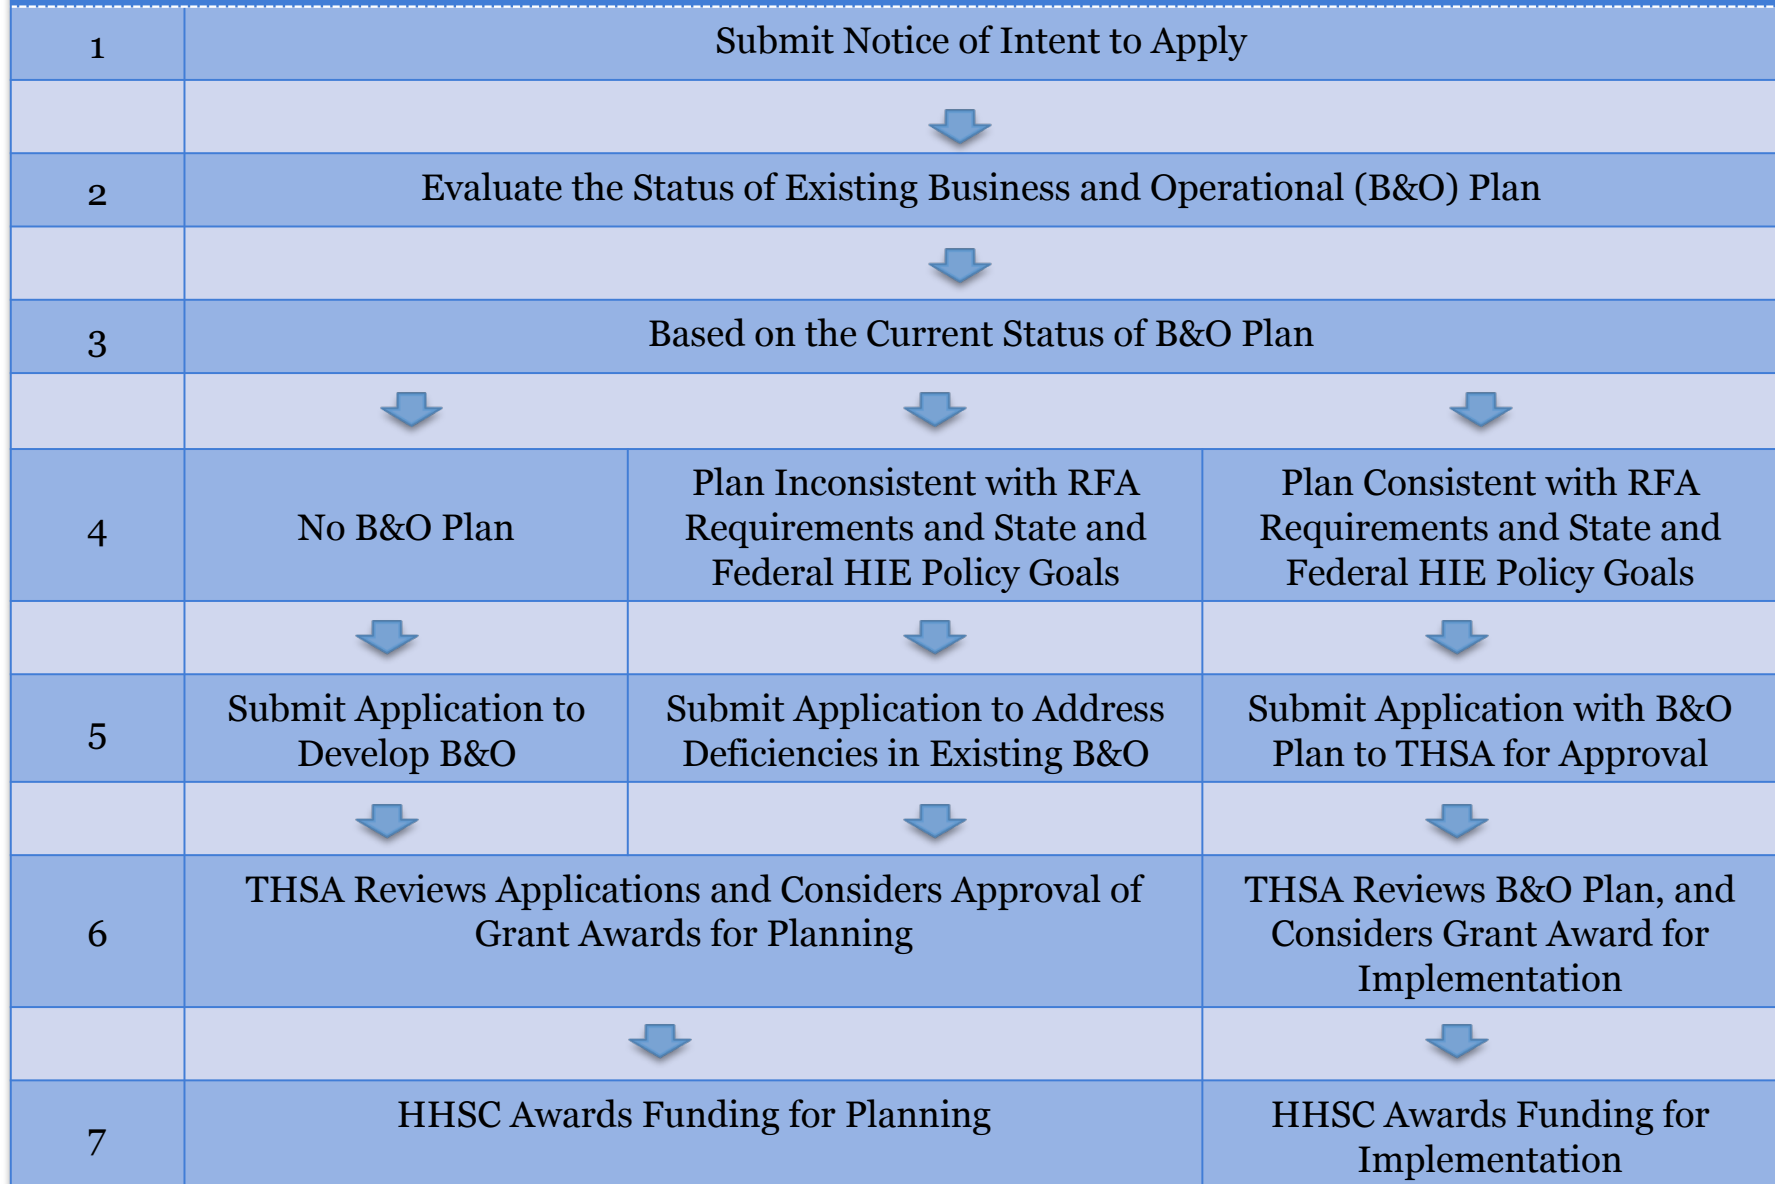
| | | | |
|---|---|---|---|
| 1 | Submit Notice of Intent to Apply | | |
| 2 | Evaluate the Status of Existing Business and Operational (B&O) Plan | | |
| 3 | Based on the Current Status of B&O Plan | | |
| 4 | No B&O Plan | Plan Inconsistent with RFA Requirements and State and Federal HIE Policy Goals | Plan Consistent with RFA Requirements and State and Federal HIE Policy Goals |
| 5 | Submit Application to Develop B&O | Submit Application to Address Deficiencies in Existing B&O | Submit Application with B&O Plan to THSA for Approval |
| 6 | THSA Reviews Applications and Considers Approval of Grant Awards for Planning | | THSA Reviews B&O Plan, and Considers Grant Award for Implementation |
| 7 | HHSC Awards Funding for Planning | | HHSC Awards Funding for Implementation |